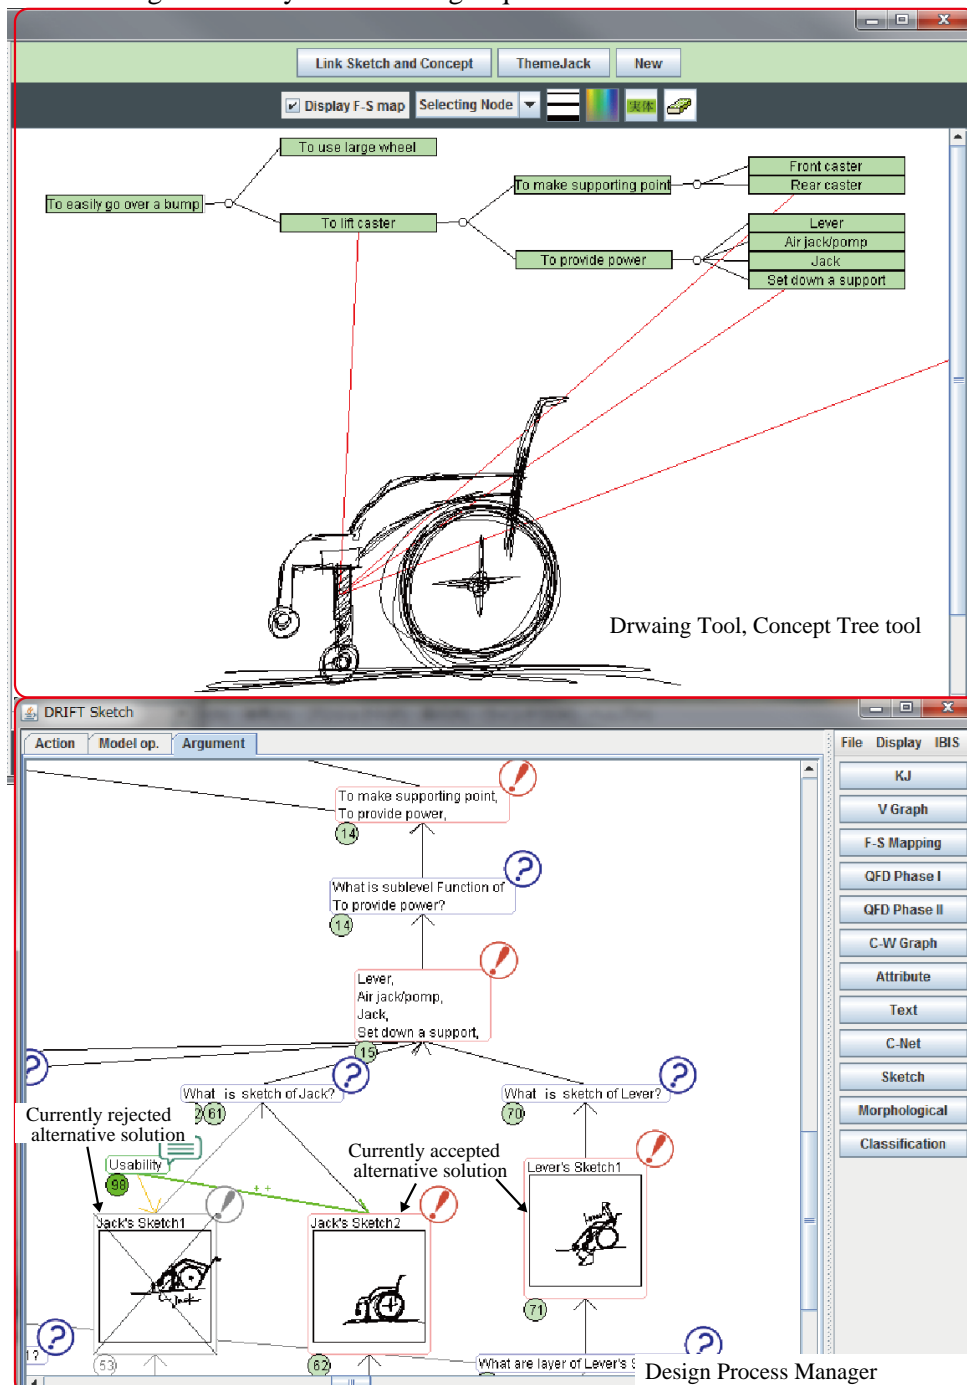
Link Sketch and Concept
ThemeJack
New
Display F-S map
Selecting Node
実体

To use large wheel
To easily go over a bump
To lift caster
To make supporting point
To provide power
Front caster
Rear caster
Lever
Air jack/pomp
Jack
Set down a support

Drwaing Tool, Concept Tree tool

DRIFT Sketch
Action
Model op.
Argument
File Display IBIS
KJ
V Graph
F-S Mapping
QFD Phase I
QFD Phase II
C-W Graph
Attribute
Text
C-Net
Sketch
Morphological
Classification

To make supporting point, To provide power,
14
What is sublevel Function of To provide power?
14
Lever, Air jack/pomp, Jack, Set down a support,
15
What is sketch of Jack?
61
What is sketch of Lever?
70
Currently rejected alternative solution
Usability
98
+ +
Currently accepted alternative solution
Lever's Sketch1
Jack's Sketch1
Jack's Sketch2
71
53
62
What are layer of Lever's
Design Process Manager